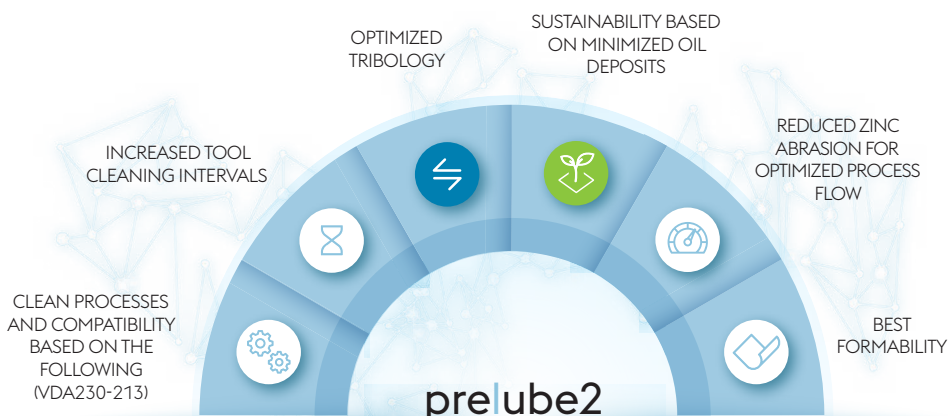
CLEAN PROCESSES AND COMPATIBILITY BASED ON THE FOLLOWING (VDA230-213)

INCREASED TOOL CLEANING INTERVALS

OPTIMIZED TRIBOLOGY

SUSTAINABILITY BASED ON MINIMIZED OIL DEPOSITS

REDUCED ZINC ABRASION FOR OPTIMIZED PROCESS FLOW

BEST FORMABILITY

prelube2